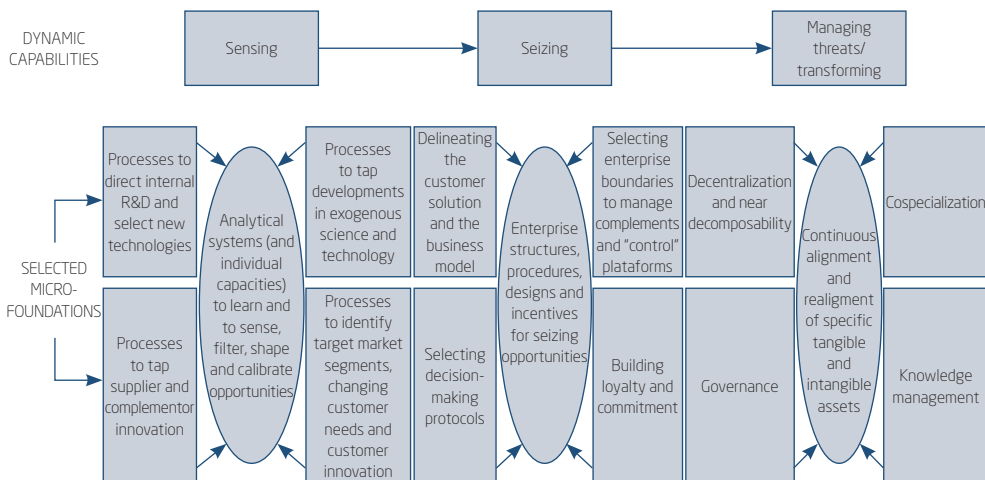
DYNAMIC CAPABILITIES

Sensing

Seizing

Managing threats/ transforming

SELECTED MICRO-FOUNDATIONS

Processes to direct internal R&D and select new technologies

Processes to tap supplier and complementor innovation

Analytical systems (and individual capacities) to learn and to sense, filter, shape and calibrate opportunities

Processes to tap developments in exogenous science and technology

Processes to identify target market segments, changing customer needs and customer innovation

Delineating the customer solution and the business model

Selecting decision-making protocols

Enterprise structures, procedures, designs and incentives for seizing opportunities

Selecting enterprise boundaries to manage complements and "control" plataforms

Building loyalty and commitment

Decentralization and near decomposability

Governance

Continuous alignment and realigment of specific tangible and intangible assets

Cospecialization

Knowledge management